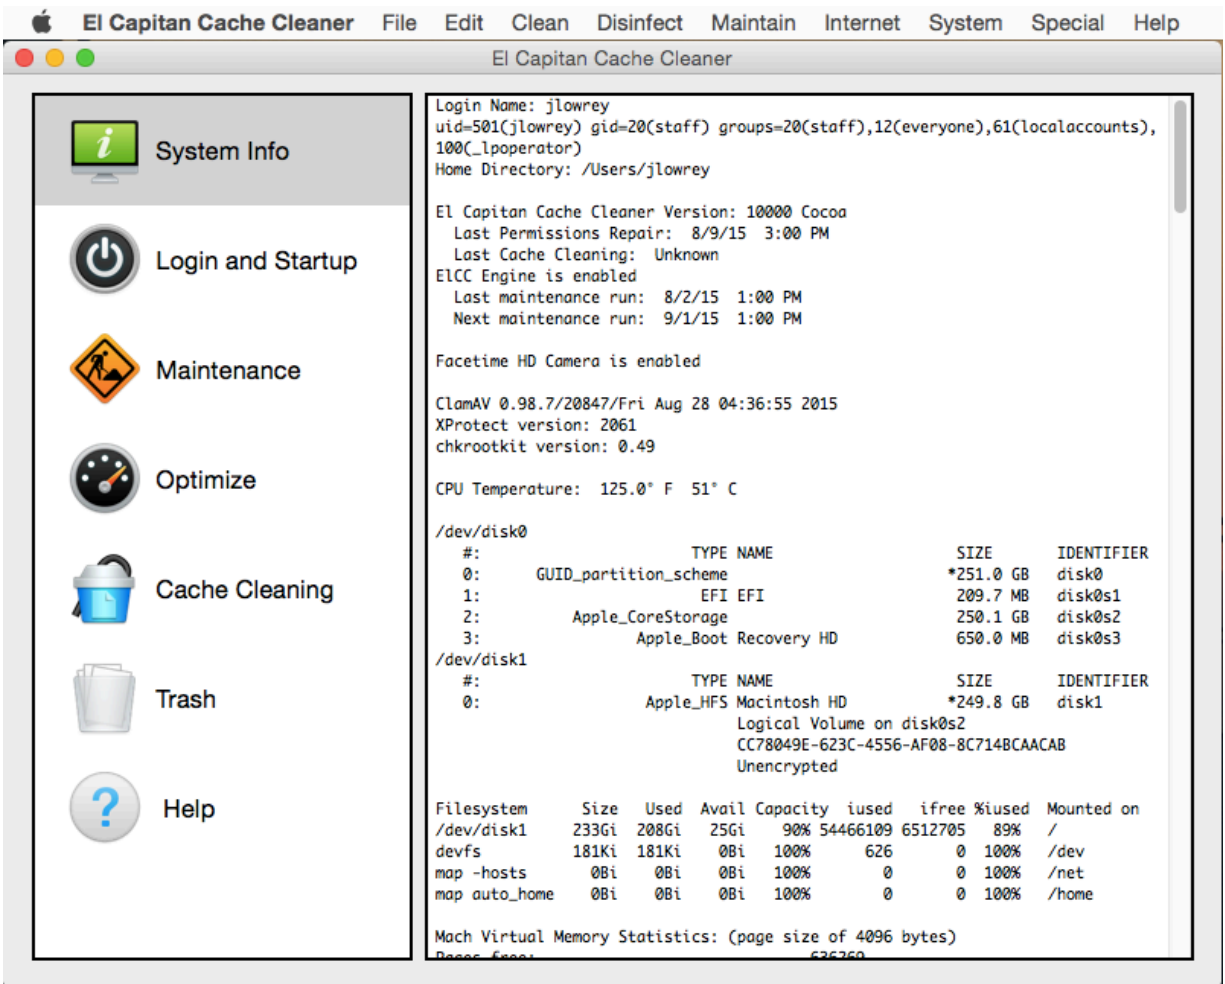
El Capitan Cache Cleaner File Edit Clean Disinfect Maintain Internet System Special Help

El Capitan Cache Cleaner

System Info

Login and Startup

Maintenance

Optimize

Cache Cleaning

Trash

Help

Login Name: jlowrey
uid=501(jlowrey) gid=20(staff) groups=20(staff),12(everyone),61(localaccounts),100(_lpoperator)
Home Directory: /Users/jlowrey

El Capitan Cache Cleaner Version: 10000 Cocoa
Last Permissions Repair: 8/9/15 3:00 PM
Last Cache Cleaning: Unknown
ElCC Engine is enabled
Last maintenance run: 8/2/15 1:00 PM
Next maintenance run: 9/1/15 1:00 PM

Facetime HD Camera is enabled

ClamAV 0.98.7/20847/Fri Aug 28 04:36:55 2015
XProtect version: 2061
chkrootkit version: 0.49

CPU Temperature: 125.0° F 51° C

/dev/disk0

| #: | TYPE | NAME | SIZE | IDENTIFIER |
|---|---|---|---|---|
| 0: | GUID_partition_scheme | | *251.0 GB | disk0 |
| 1: | EFI | EFI | 209.7 MB | disk0s1 |
| 2: | Apple_CoreStorage | | 250.1 GB | disk0s2 |
| 3: | Apple_Boot | Recovery HD | 650.0 MB | disk0s3 |

/dev/disk1

| #: | TYPE | NAME | SIZE | IDENTIFIER |
|---|---|---|---|---|
| 0: | Apple_HFS | Macintosh HD | *249.8 GB | disk1 |

Logical Volume on disk0s2
CC78049E-623C-4556-AF08-8C714BCAACAB
Unencrypted

| Filesystem | Size | Used | Avail | Capacity | iused | ifree | %iused | Mounted on |
|---|---|---|---|---|---|---|---|---|
| /dev/disk1 | 233Gi | 208Gi | 25Gi | 90% | 54466109 | 6512705 | 89% | / |
| devfs | 181Ki | 181Ki | 0Bi | 100% | 626 | 0 | 100% | /dev |
| map -hosts | 0Bi | 0Bi | 0Bi | 100% | 0 | 0 | 100% | /net |
| map auto_home | 0Bi | 0Bi | 0Bi | 100% | 0 | 0 | 100% | /home |

Mach Virtual Memory Statistics: (page size of 4096 bytes)
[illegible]